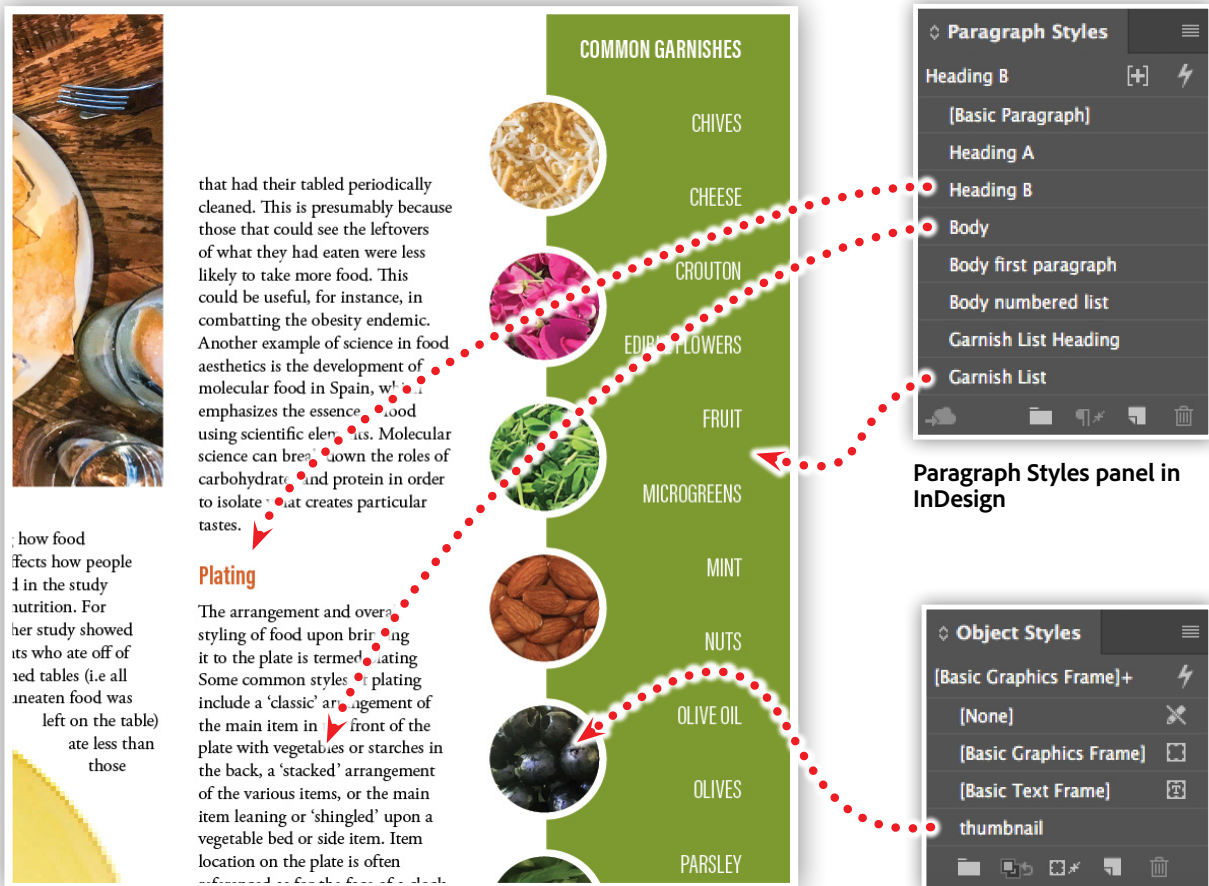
that had their tabled periodically cleaned. This is presumably because those that could see the leftovers of what they had eaten were less likely to take more food. This could be useful, for instance, in combatting the obesity endemic. Another example of science in food aesthetics is the development of molecular food in Spain, whi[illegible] emphasizes the essence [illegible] food using scientific ele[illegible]ts. Molecular science can brea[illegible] down the roles of carbohydrate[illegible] and protein in order to isolate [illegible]hat creates particular tastes.

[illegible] how food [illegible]ffects how people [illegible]d in the study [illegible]nutrition. For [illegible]her study showed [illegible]ts who ate off of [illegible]ed tables (i.e all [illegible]neaten food was left on the table) ate less than those

Plating

The arrangement and overa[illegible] styling of food upon brin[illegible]ing it to the plate is termed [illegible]lating Some common styles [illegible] plating include a 'classic' ar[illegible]angement of the main item in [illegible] front of the plate with vegetables or starches in the back, a 'stacked' arrangement of the various items, or the main item leaning or 'shingled' upon a vegetable bed or side item. Item location on the plate is often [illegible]

COMMON GARNISHES
CHIVES
CHEESE
CROUTON
EDIB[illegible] FLOWERS
FRUIT
MICROGREENS
MINT
NUTS
OLIVE OIL
OLIVES
PARSLEY

Paragraph Styles
Heading B
[Basic Paragraph]
Heading A
Heading B
Body
Body first paragraph
Body numbered list
Garnish List Heading
Garnish List

Paragraph Styles panel in InDesign

Object Styles
[Basic Graphics Frame]+
[None]
[Basic Graphics Frame]
[Basic Text Frame]
thumbnail